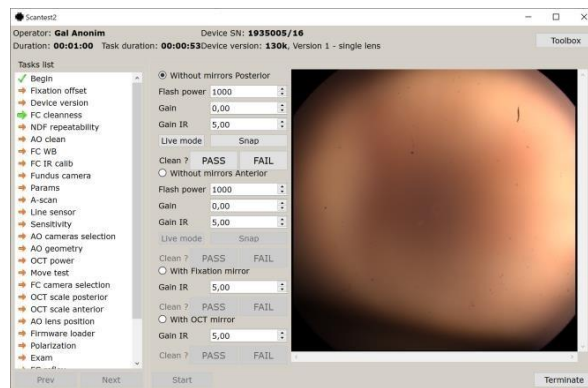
Scantest2

Operator: Gal Anonim
Device SN: 1935005/16
Duration: 00:01:00 Task duration: 00:00:53 Device version: 130k, Version 1 - single lens
Toolbox

Tasks list
Begin
Fixation offset
Device version
FC cleanness
NDF repeatability
AO clean
FC WB
FC IR calib
Fundus camera
Params
A-scan
Line sensor
Sensitivity
AO cameras selection
AO geometry
OCT power
Move test
FC camera selection
OCT scale posterior
OCT scale anterior
AO lens position
Firmware loader
Polarization
Exam

Prev
Next

Without mirrors Posterior
Flash power 1000
Gain 0,00
Gain IR 5,00
Live mode
Snap
Clean ? PASS FAIL
Without mirrors Anterior
Flash power 1000
Gain 0,00
Gain IR 5,00
Live mode
Snap
Clean ? PASS FAIL
With Fixation mirror
Gain IR 5,00
Clean ? PASS FAIL
With OCT mirror
Gain IR 5,00
Clean ? PASS FAIL

Start
Terminate